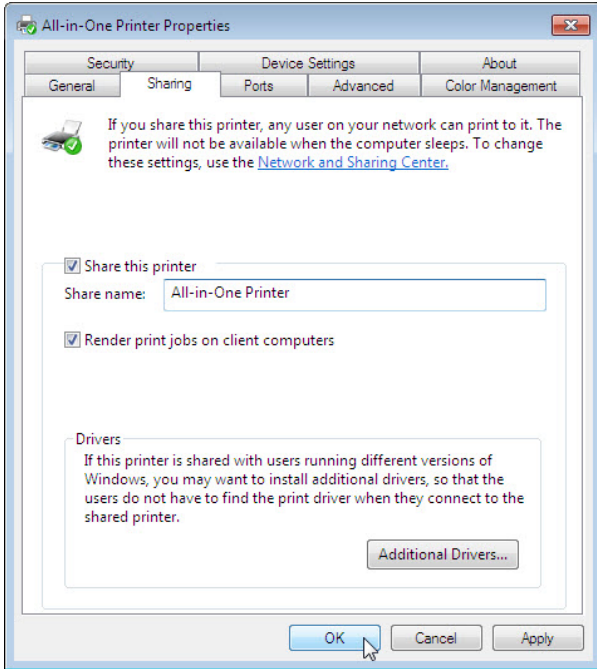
All-in-One Printer Properties

Security
Device Settings
About
General
Sharing
Ports
Advanced
Color Management

If you share this printer, any user on your network can print to it. The printer will not be available when the computer sleeps. To change these settings, use the Network and Sharing Center.

Share this printer

Share name: All-in-One Printer

Render print jobs on client computers

Drivers

If this printer is shared with users running different versions of Windows, you may want to install additional drivers, so that the users do not have to find the print driver when they connect to the shared printer.

Additional Drivers...

OK
Cancel
Apply